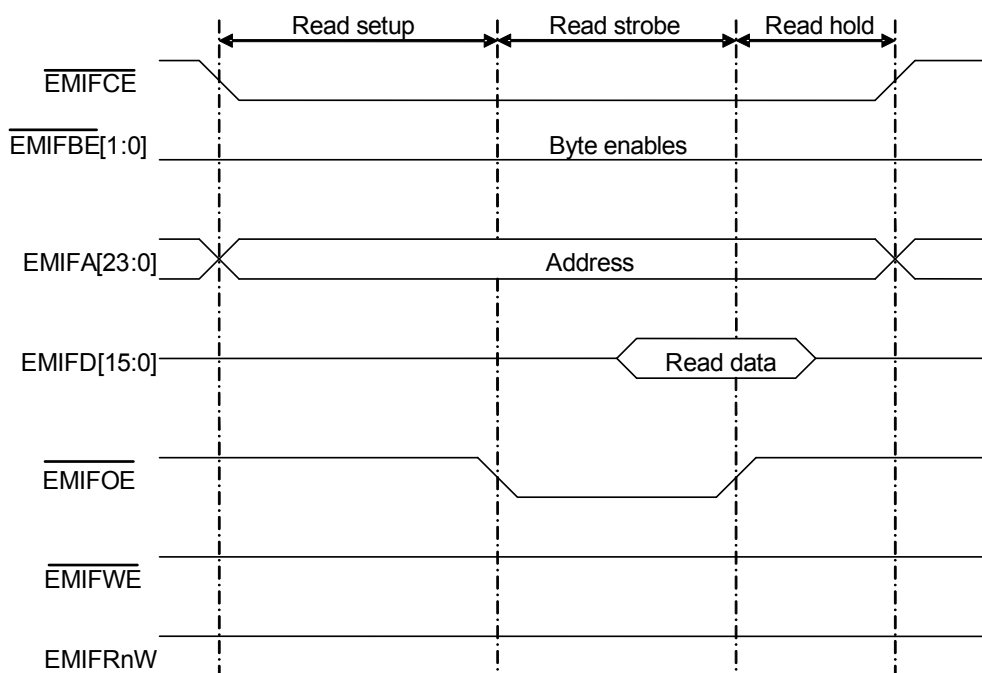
Read setup
Read strobe
Read hold

$\overline{\text{EMIFCE}}$

$\overline{\text{EMIFBE}}$[1:0]
Byte enables

EMIFA[23:0]
Address

EMIFD[15:0]
Read data

$\overline{\text{EMIFOE}}$

$\overline{\text{EMIFWE}}$

EMIFRnW